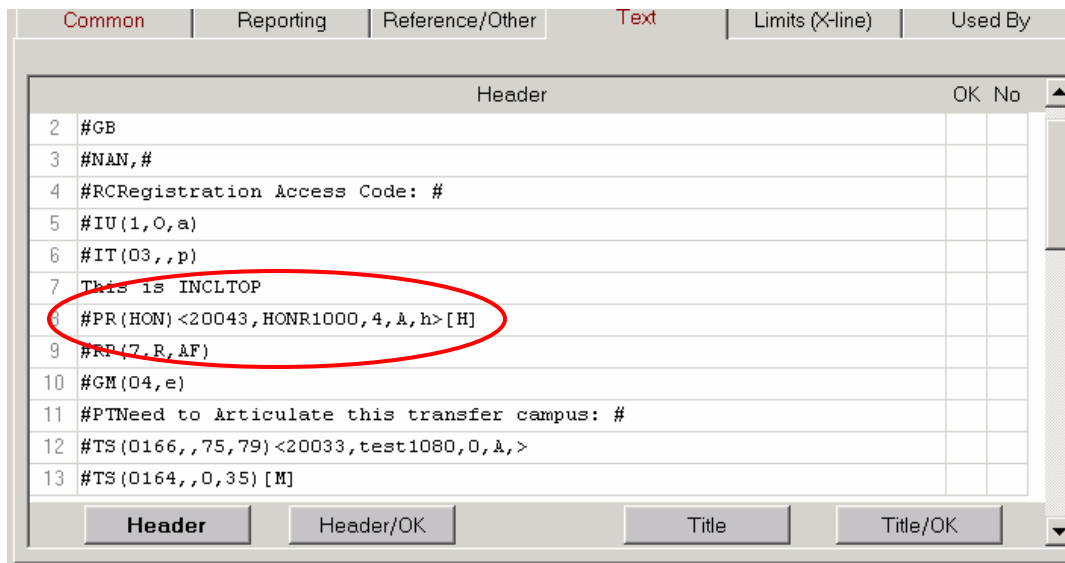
Common | Reporting | Reference/Other | Text | Limits (X-line) | Used By

| | Header | OK | No |
|---|---|---|---|
| 2 | #GB | | |
| 3 | #NAN,# | | |
| 4 | #RCRegistration Access Code: # | | |
| 5 | #IU(1,O,a) | | |
| 6 | #IT(03,,p) | | |
| 7 | This is INCLTOP | | |
| 8 | #PR(HON)<20043,HONR1000,4,A,h>[H] | | |
| 9 | #RP(7,R,AF) | | |
| 10 | #GM(04,e) | | |
| 11 | #PTNeed to Articulate this transfer campus: # | | |
| 12 | #TS(0166,,75,79)<20033,test1080,0,A,> | | |
| 13 | #TS(0164,,0,35)[M] | | |

Header | Header/OK | Title | Title/OK